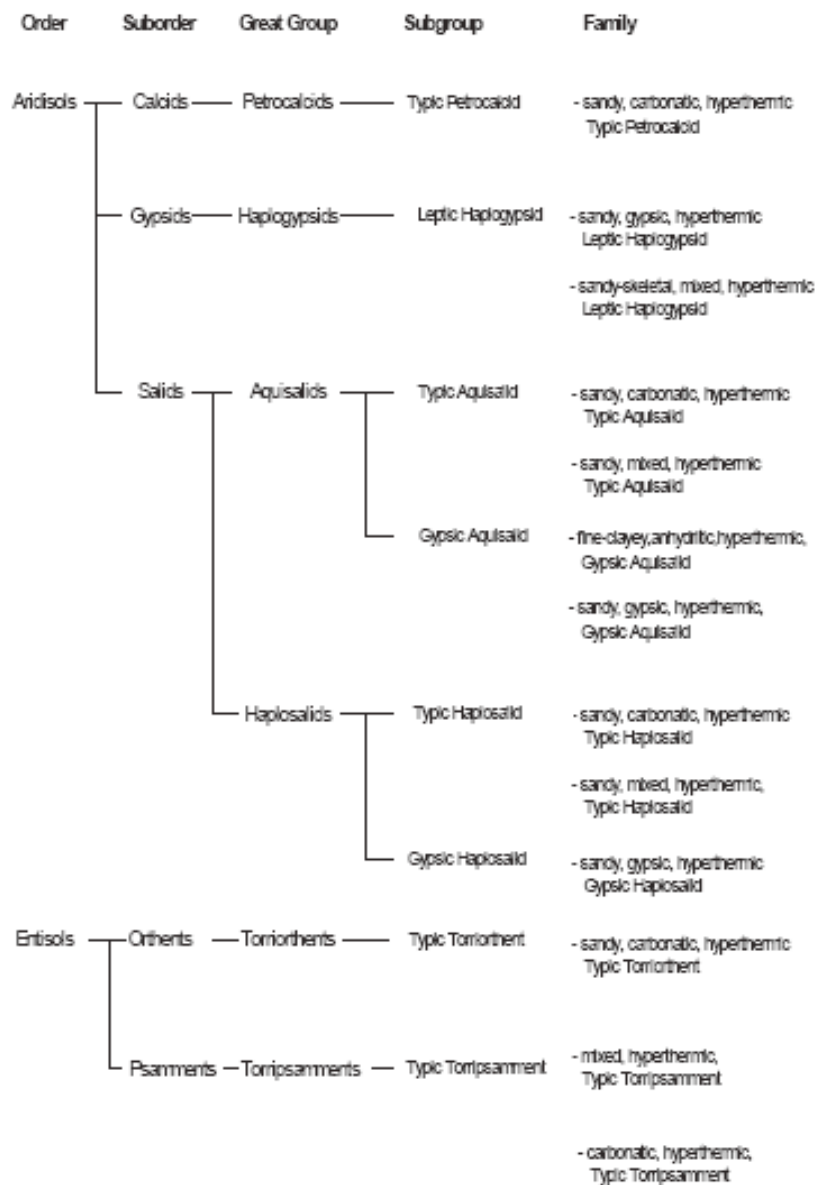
Order Suborder Great Group Subgroup Family

Aridisols — Calcids — Petrocalcids — Typic Petrocalcid - sandy, carbonatic, hyperthermic Typic Petrocalcid

Gypsids — Haplogypsids — Leptic Haplogypsid - sandy, gypsic, hyperthermic Leptic Haplogypsid

- sandy-skeletal, mixed, hyperthermic Leptic Haplogypsid

Salids — Aquisalids — Typic Aquisalid - sandy, carbonatic, hyperthermic Typic Aquisalid

- sandy, mixed, hyperthermic Typic Aquisalid

Gypsic Aquisalid - fine-clayey,anhydritic,hyperthermic, Gypsic Aquisalid

- sandy, gypsic, hyperthermic, Gypsic Aquisalid

Haplosalids — Typic Haplosalid - sandy, carbonatic, hyperthermic Typic Haplosalid

- sandy, mixed, hyperthermic, Typic Haplosalid

Gypsic Haplosalid - sandy, gypsic, hyperthermic Gypsic Haplosalid

Entisols — Orthents — Torriorthents — Typic Torriorthent - sandy, carbonatic, hyperthermic Typic Torriorthent

Psamments — Torripsamments — Typic Torripsamment - mixed, hyperthermic, Typic Torripsamment

- carbonatic, hyperthermic, Typic Torripsamment